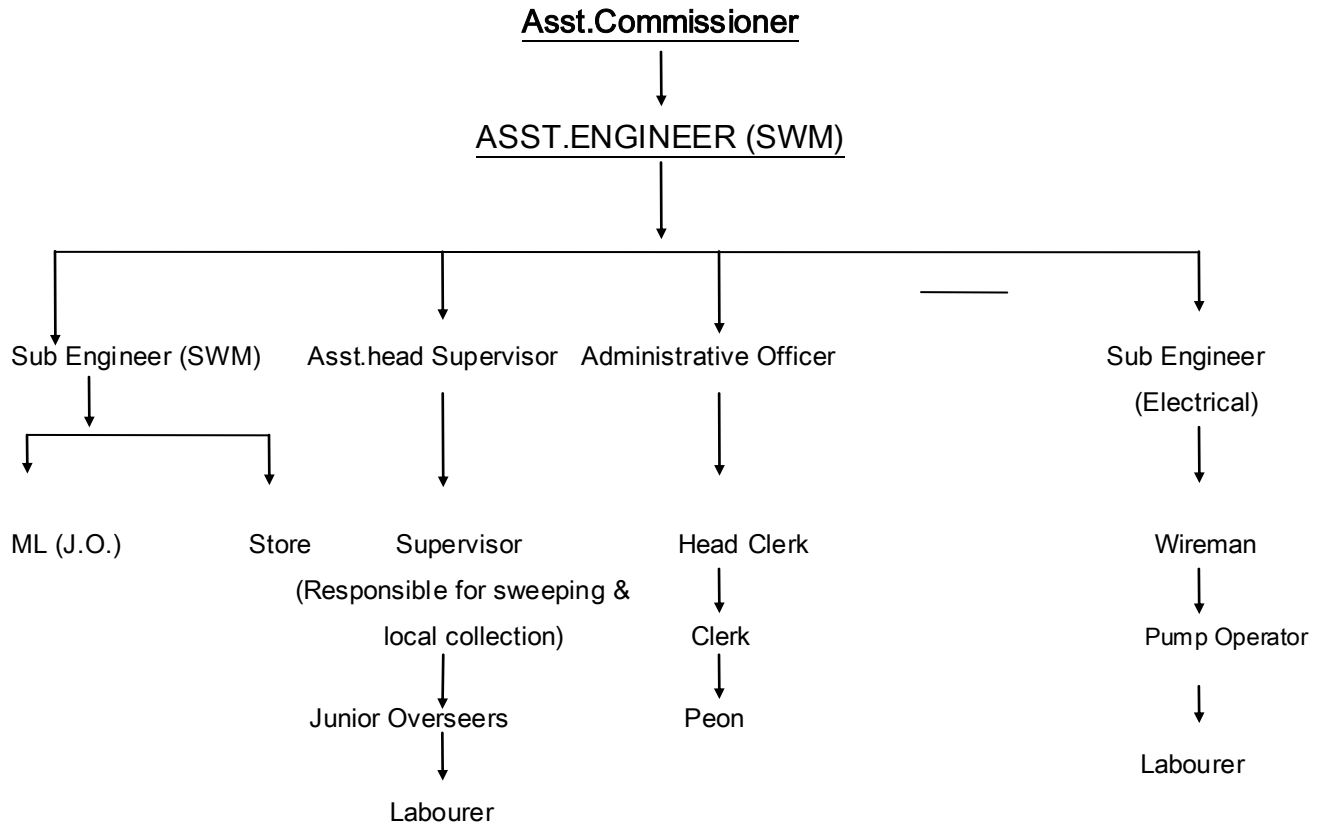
Asst.Commissioner

ASST.ENGINEER (SWM)

Sub Engineer (SWM)

ML (J.O.)

Store

Asst.head Supervisor

Supervisor (Responsible for sweeping & local collection)

Junior Overseers

Labourer

Administrative Officer

Head Clerk

Clerk

Peon

Sub Engineer (Electrical)

Wireman

Pump Operator

Labourer